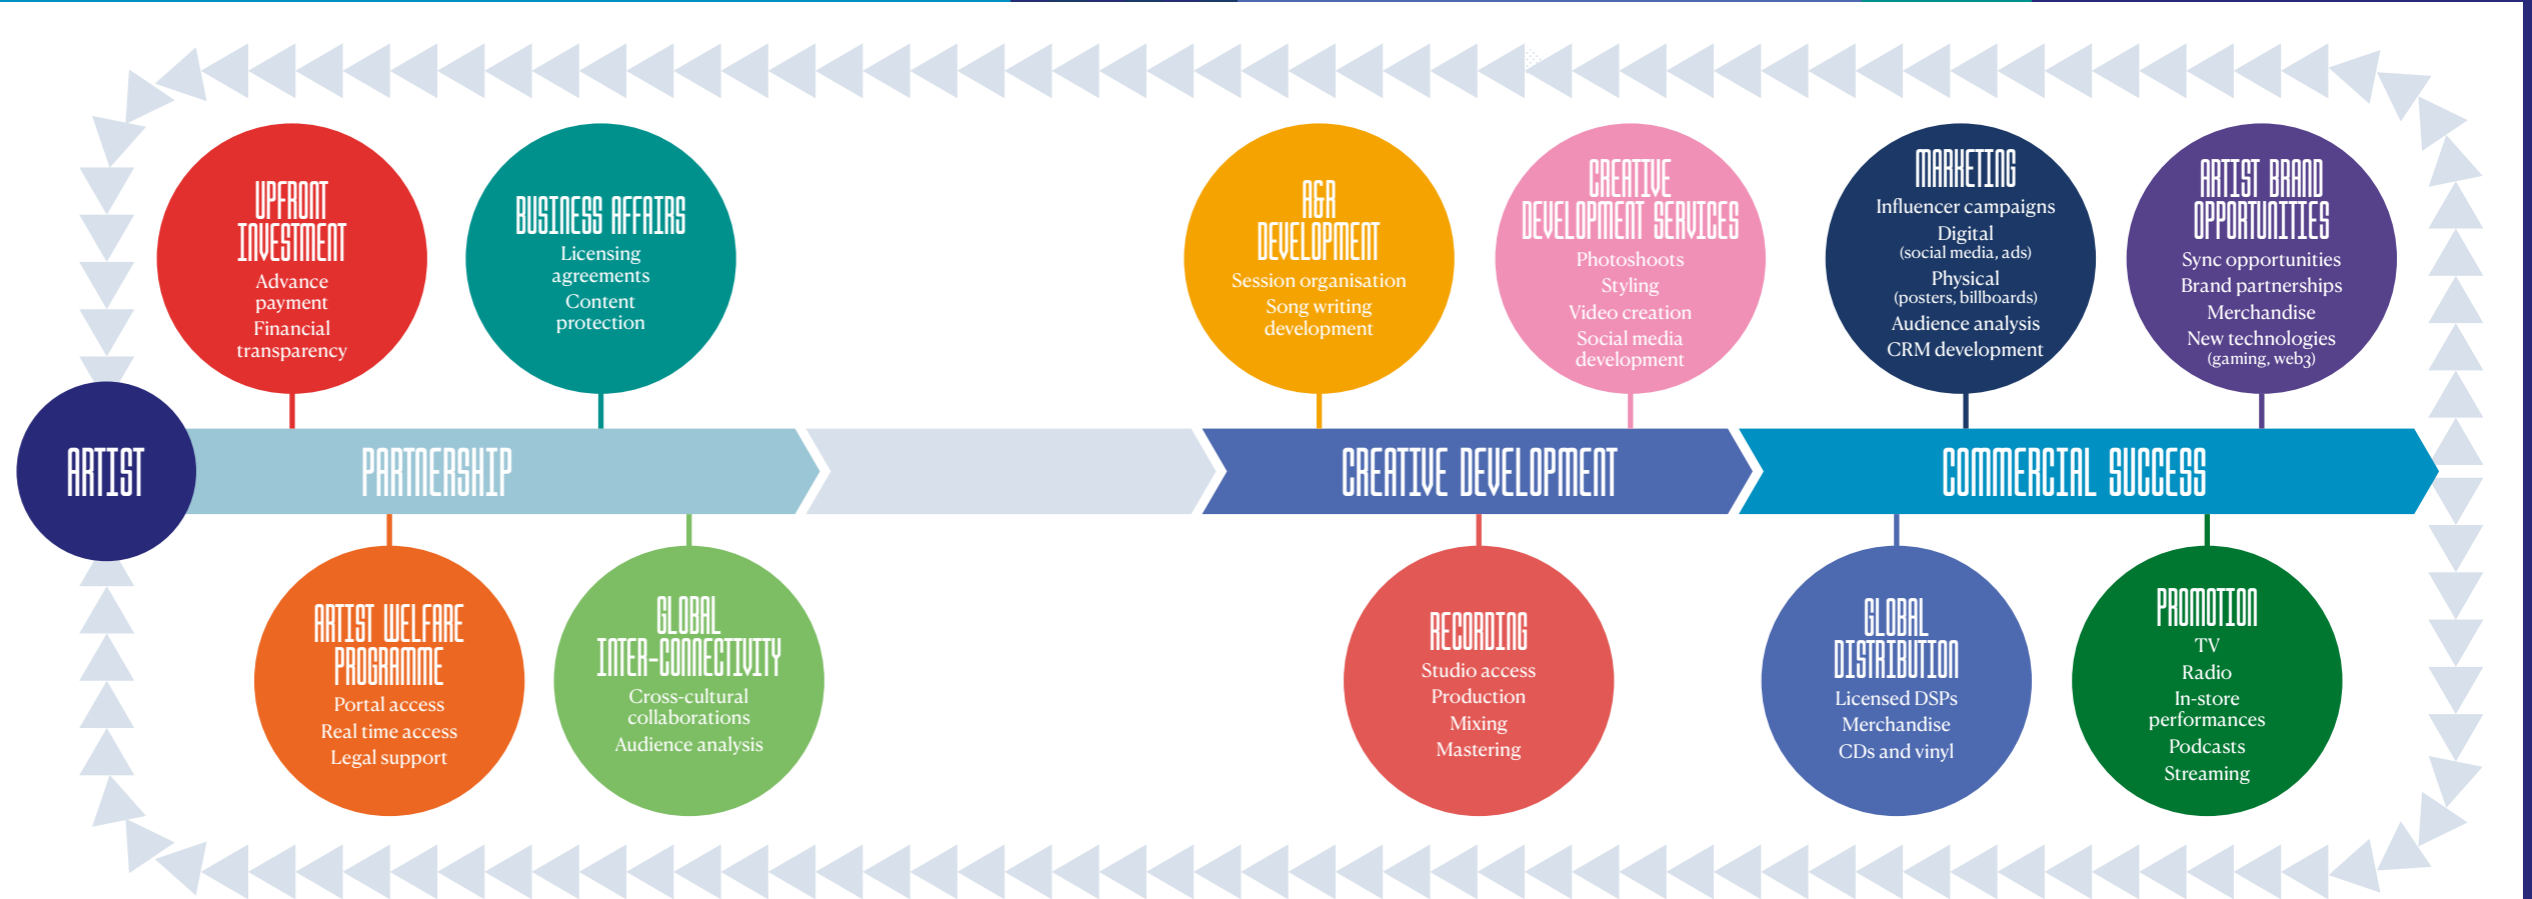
UPFRONT INVESTMENT
Advance payment
Financial transparency

BUSINESS AFFAIRS
Licensing agreements
Content protection

A&R DEVELOPMENT
Session organisation
Song writing development

CREATIVE DEVELOPMENT SERVICES
Photoshoots
Styling
Video creation
Social media development

MARKETING
Influencer campaigns
Digital
(social media, ads)
Physical
(posters, billboards)
Audience analysis
CRM development

ARTIST BRAND OPPORTUNITIES
Sync opportunities
Brand partnerships
Merchandise
New technologies
(gaming, web3)

ARTIST

PARTNERSHIP

CREATIVE DEVELOPMENT

COMMERCIAL SUCCESS

ARTIST WELFARE PROGRAMME
Portal access
Real time access
Legal support

GLOBAL INTER-CONNECTIVITY
Cross-cultural collaborations
Audience analysis

RECORDING
Studio access
Production
Mixing
Mastering

GLOBAL DISTRIBUTION
Licensed DSPs
Merchandise
CDs and vinyl

PROMOTION
TV
Radio
In-store performances
Podcasts
Streaming